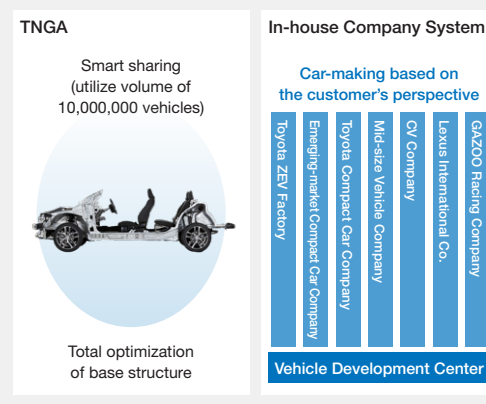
TNGA

Smart sharing (utilize volume of 10,000,000 vehicles)

Total optimization of base structure

In-house Company System

Car-making based on the customer's perspective

Toyota ZEV Factory

Emerging-market Compact Car Company

Toyota Compact Car Company

Mid-size Vehicle Company

CV Company

Lexus International Co.

GAZOO Racing Company

Vehicle Development Center